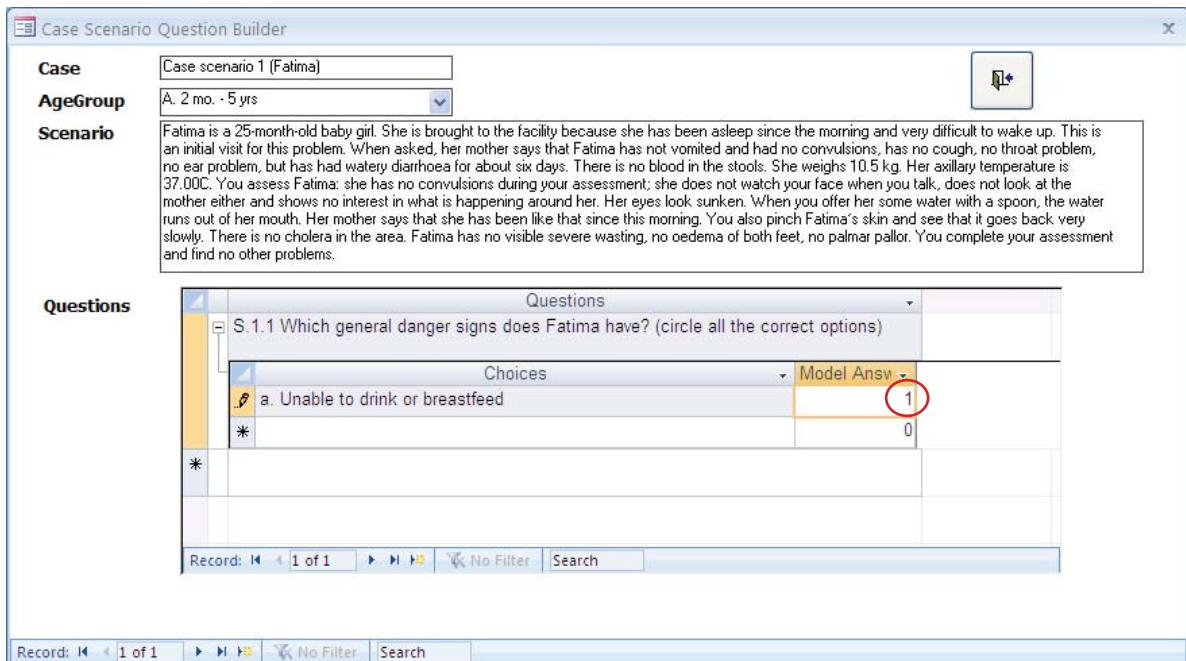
Case Scenario Question Builder

Case
Case scenario 1 (Fatima)

AgeGroup
A. 2 mo. - 5 yrs

Scenario
Fatima is a 25-month-old baby girl. She is brought to the facility because she has been asleep since the morning and very difficult to wake up. This is an initial visit for this problem. When asked, her mother says that Fatima has not vomited and had no convulsions, has no cough, no throat problem, no ear problem, but has had watery diarrhoea for about six days. There is no blood in the stools. She weighs 10.5 kg. Her axillary temperature is 37.00C. You assess Fatima: she has no convulsions during your assessment; she does not watch your face when you talk, does not look at the mother either and shows no interest in what is happening around her. Her eyes look sunken. When you offer her some water with a spoon, the water runs out of her mouth. Her mother says that she has been like that since this morning. You also pinch Fatima's skin and see that it goes back very slowly. There is no cholera in the area. Fatima has no visible severe wasting, no oedema of both feet, no palmar pallor. You complete your assessment and find no other problems.

Questions

| Questions |
|---|
| S.1.1 Which general danger signs does Fatima have? (circle all the correct options) |

| Choices | Model Answ |
|---|---|
| a. Unable to drink or breastfeed | 1 |
| * | 0 |

Record: 1 of 1 No Filter Search

Record: 1 of 1 No Filter Search